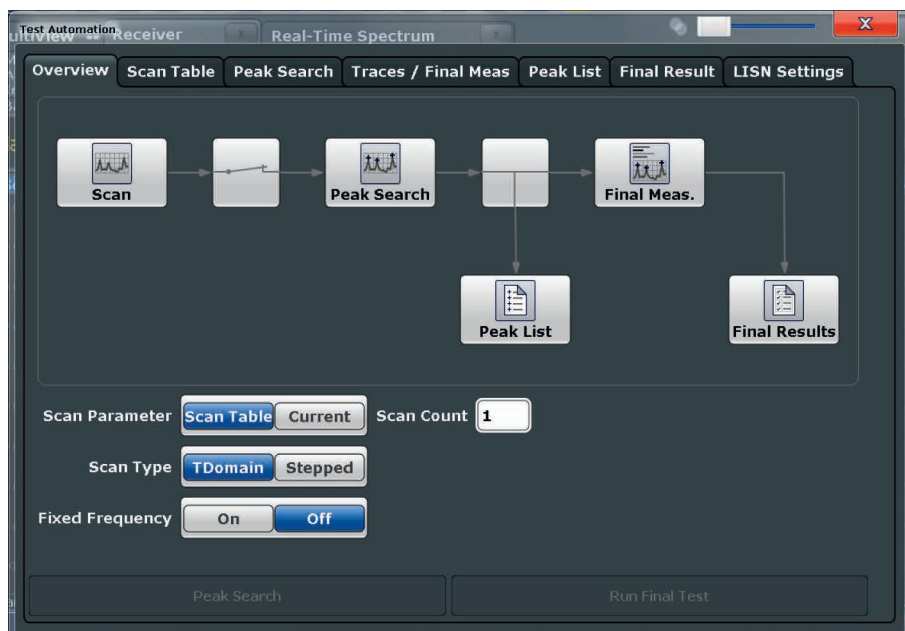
Test Automation ultiView Receiver Real-Time Spectrum

X

Overview Scan Table Peak Search Traces / Final Meas Peak List Final Result LISN Settings

Scan

Peak Search

Final Meas.

Peak List

Final Results

Scan Parameter Scan Table Current Scan Count 1

Scan Type TDomain Stepped

Fixed Frequency On Off

Peak Search

Run Final Test